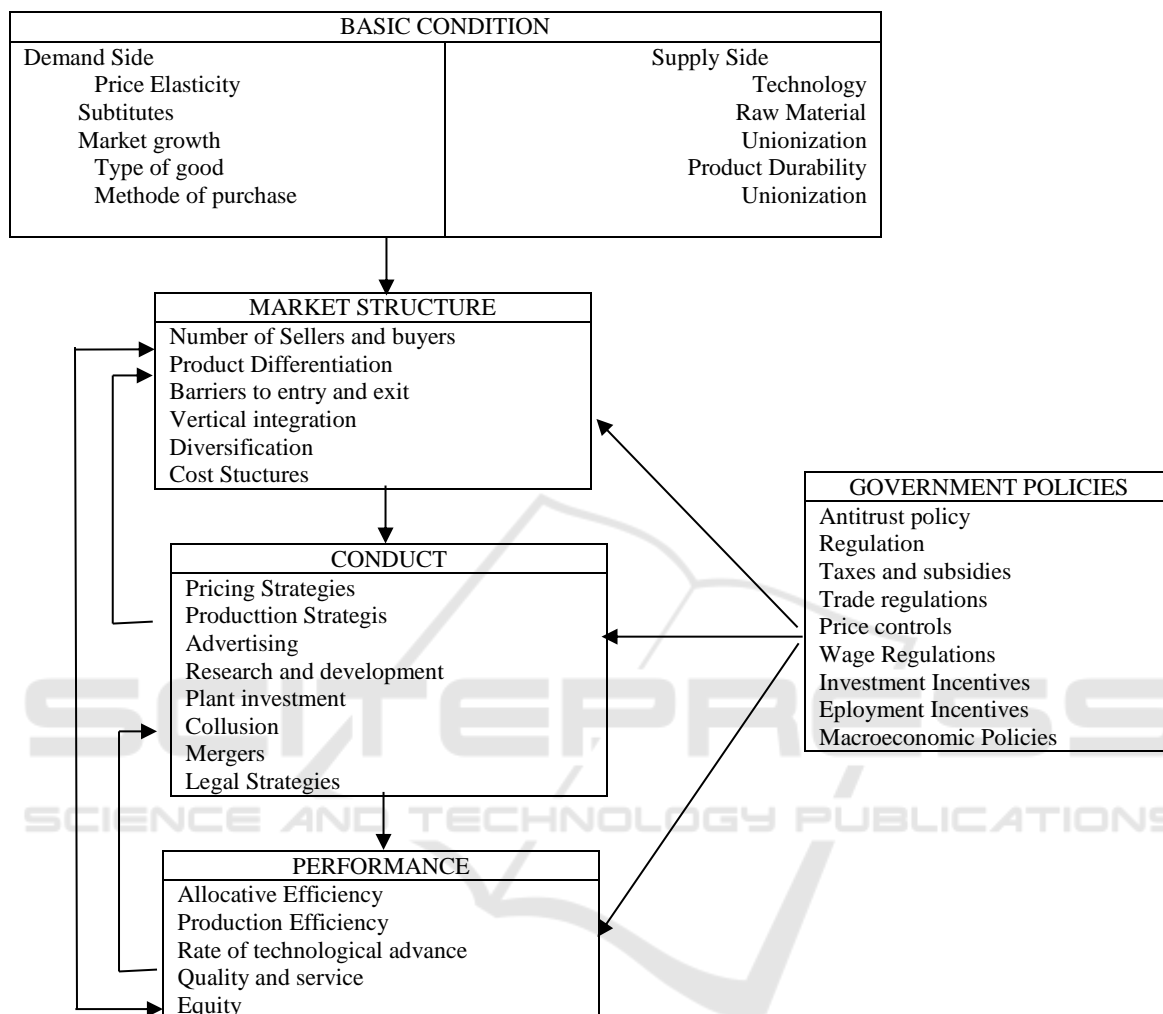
BASIC CONDITION

| Demand Side | Supply Side |
|---|---|
| Price Elasticity | Technology |
| Subtitutes | Raw Material |
| Market growth | Unionization |
| Type of good | Product Durability |
| Methode of purchase | Unionization |

MARKET STRUCTURE
Number of Sellers and buyers
Product Differentiation
Barriers to entry and exit
Vertical integration
Diversification
Cost Stuctures

CONDUCT
Pricing Strategies
Producttion Strategis
Advertising
Research and development
Plant investment
Collusion
Mergers
Legal Strategies

PERFORMANCE
Allocative Efficiency
Production Efficiency
Rate of technological advance
Quality and service
Equity

GOVERNMENT POLICIES
Antitrust policy
Regulation
Taxes and subsidies
Trade regulations
Price controls
Wage Regulations
Investment Incentives
Eployment Incentives
Macroeconomic Policies

SCITEPRESS
SCIENCE AND TECHNOLOGY PUBLICATIONS